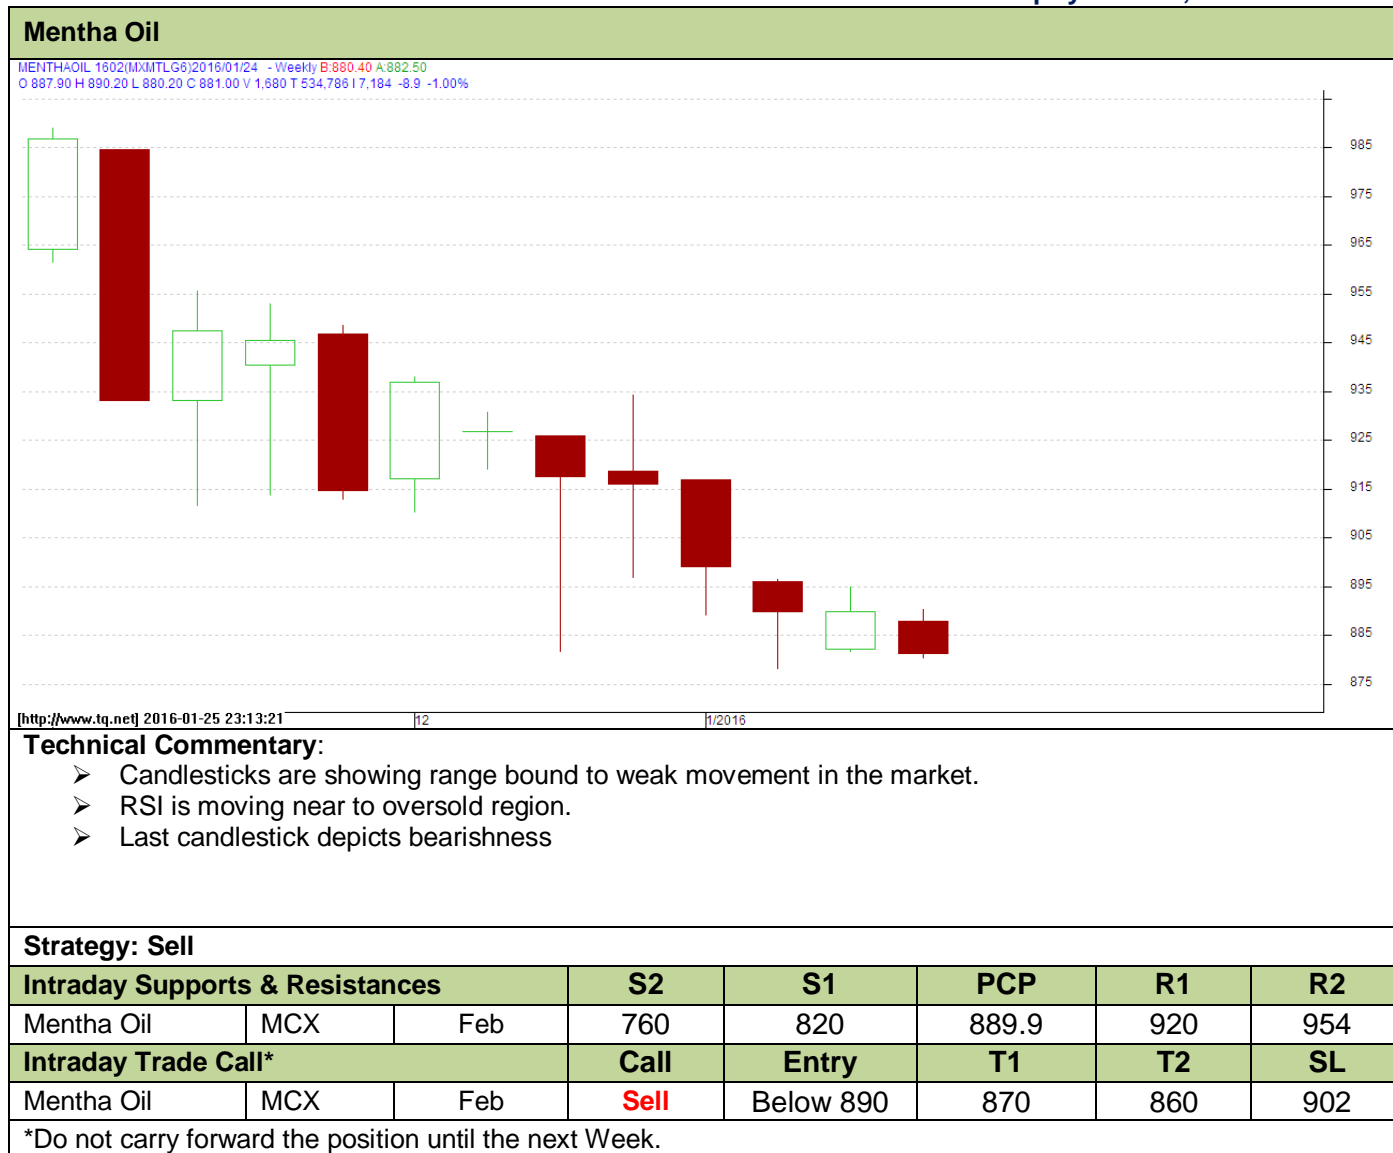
Mentha Oil

MENTHAOIL 1602(MXMTLG6)2016/01/24 - Weekly B:880.40 A:882.50
O 887.90 H 890.20 L 880.20 C 881.00 V 1,680 T 534,786 I 7,184 -8.9 -1.00%

985
975
965
955
945
935
925
915
905
895
885
875

[http://www.tq.net] 2016-01-25 23:13:21 12 1/2016

Technical Commentary:
➢ Candlesticks are showing range bound to weak movement in the market.
➢ RSI is moving near to oversold region.
➢ Last candlestick depicts bearishness

Strategy: Sell

| Intraday Supports & Resistances | | | S2 | S1 | PCP | R1 | R2 |
|---|---|---|---|---|---|---|---|
| Mentha Oil | MCX | Feb | 760 | 820 | 889.9 | 920 | 954 |
| Intraday Trade Call* | | | Call | Entry | T1 | T2 | SL |
| Mentha Oil | MCX | Feb | Sell | Below 890 | 870 | 860 | 902 |

*Do not carry forward the position until the next Week.